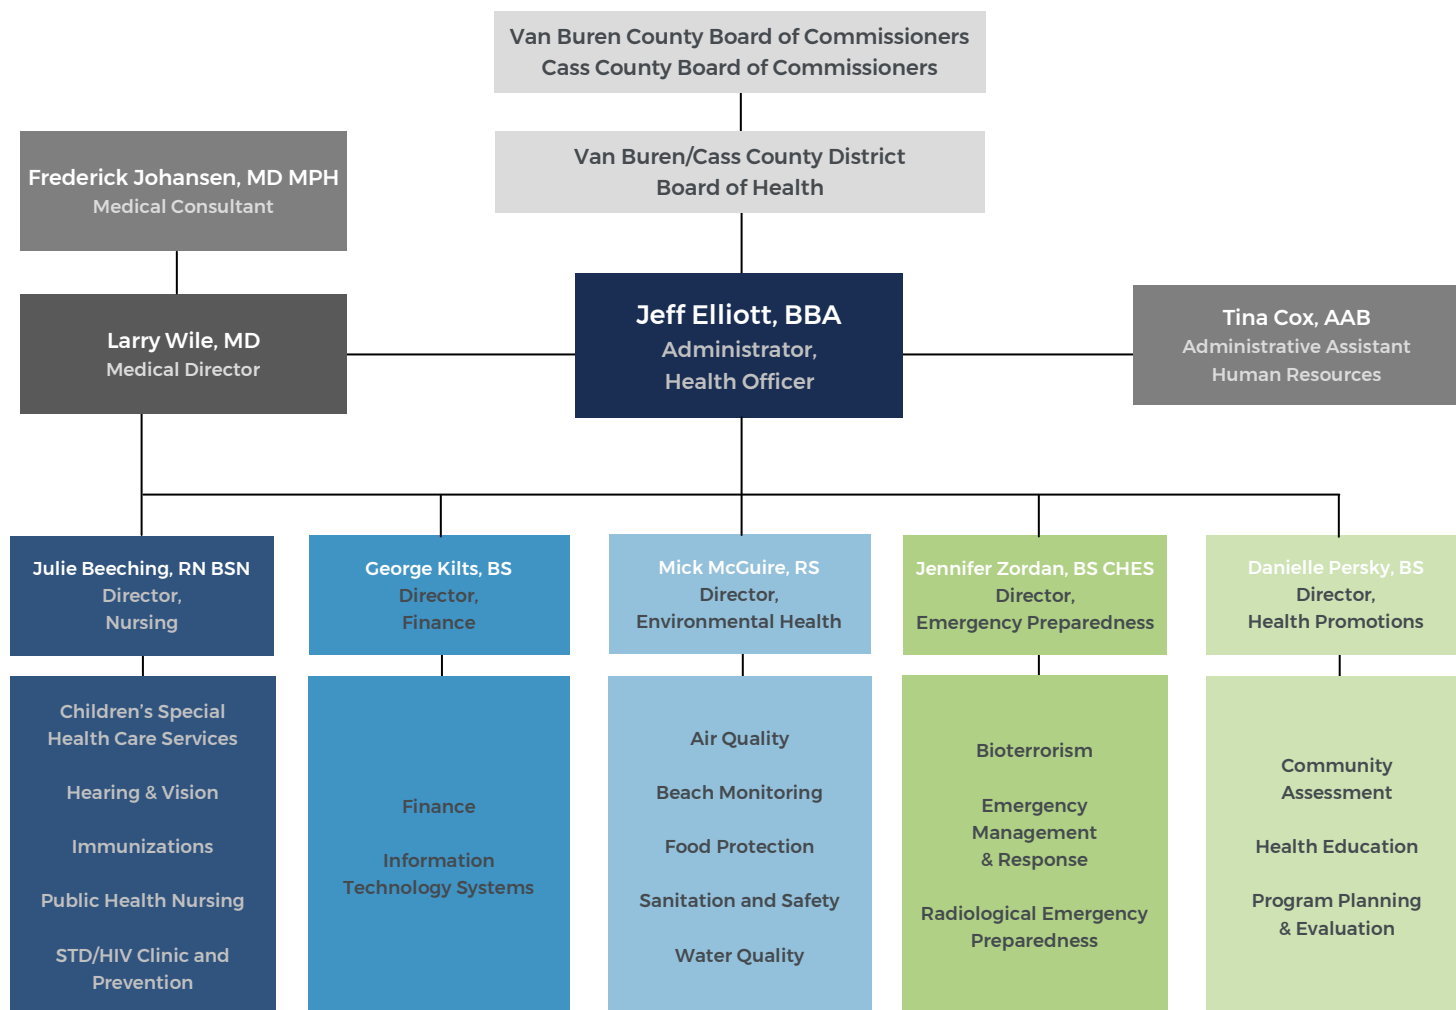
Van Buren County Board of Commissioners
Cass County Board of Commissioners

Van Buren/Cass County District Board of Health

Frederick Johansen, MD MPH
Medical Consultant

Larry Wile, MD
Medical Director

Jeff Elliott, BBA
Administrator, Health Officer

Tina Cox, AAB
Administrative Assistant
Human Resources

Julie Beeching, RN BSN
Director, Nursing

Children's Special Health Care Services

Hearing & Vision

Immunizations

Public Health Nursing

STD/HIV Clinic and Prevention

George Kilts, BS
Director, Finance

Finance

Information Technology Systems

Mick McGuire, RS
Director, Environmental Health

Air Quality

Beach Monitoring

Food Protection

Sanitation and Safety

Water Quality

Jennifer Zordan, BS CHES
Director, Emergency Preparedness

Bioterrorism

Emergency Management & Response

Radiological Emergency Preparedness

Danielle Persky, BS
Director, Health Promotions

Community Assessment

Health Education

Program Planning & Evaluation